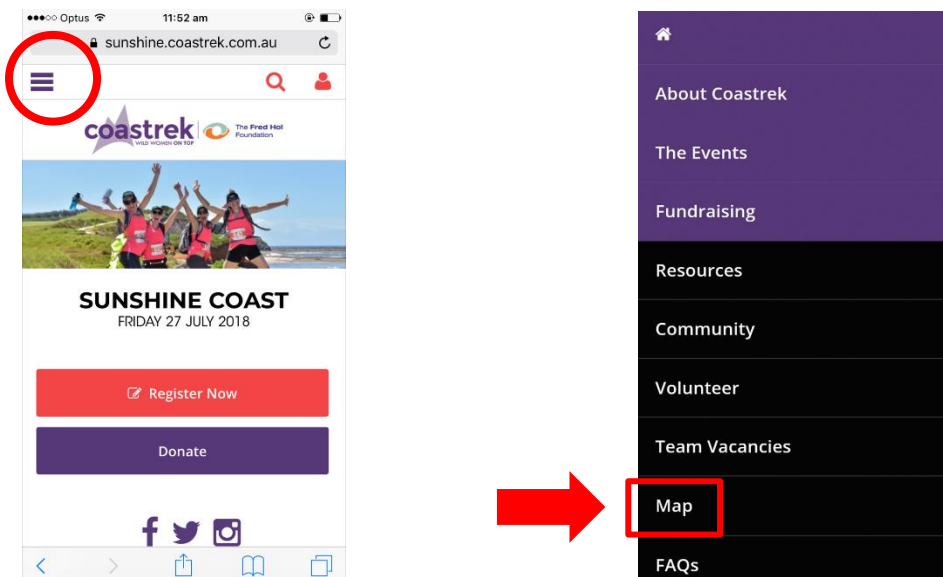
●●●○○ Optus
11:52 am
sunshine.coastrek.com.au

coastrek
WILD WOMEN ON TOP
The Fred Hollows Foundation

SUNSHINE COAST
FRIDAY 27 JULY 2018

Register Now

Donate

About Coastrek
The Events
Fundraising
Resources
Community
Volunteer
Team Vacancies
Map
FAQs